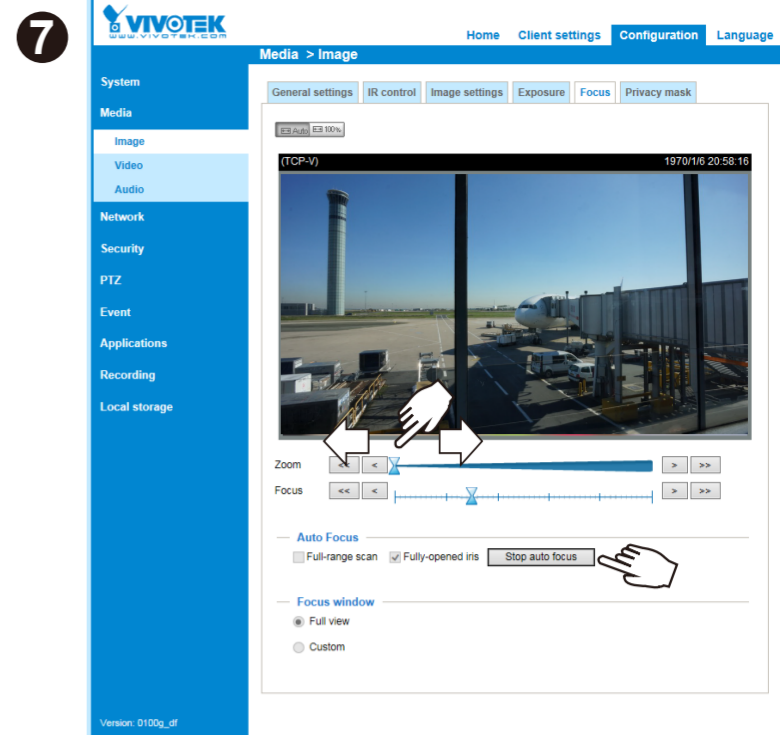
7

VIVOTEK
WWW.VIVOTEK.COM

Home Client settings Configuration Language

Media > Image

System
Media
Image
Video
Audio
Network
Security
PTZ
Event
Applications
Recording
Local storage

Version: 0100g_df

General settings IR control Image settings Exposure Focus Privacy mask

Auto 100%

(TCP-V) 1970/1/6 20:58:16

Zoom << < > >>
Focus << < > >>

Auto Focus
Full-range scan Fully-opened iris Stop auto focus

Focus window
Full view
Custom